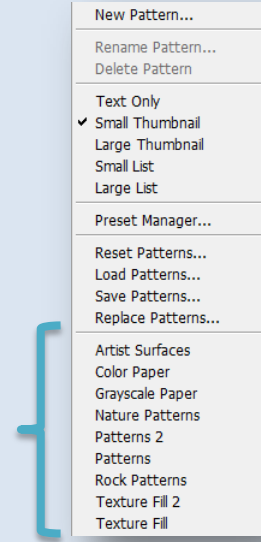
New Pattern...

Rename Pattern...
Delete Pattern

Text Only
✔ Small Thumbnail
Large Thumbnail
Small List
Large List

Preset Manager...

Reset Patterns...
Load Patterns...
Save Patterns...
Replace Patterns...

Artist Surfaces
Color Paper
Grayscale Paper
Nature Patterns
Patterns 2
Patterns
Rock Patterns
Texture Fill 2
Texture Fill